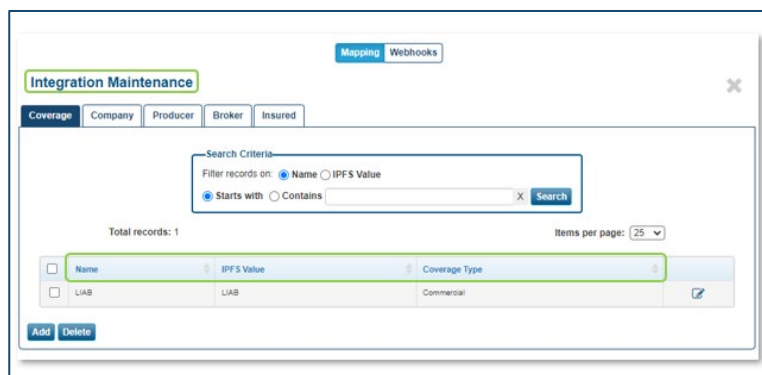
Mapping Webhooks

Integration Maintenance

Coverage Company Producer Broker Insured

Search Criteria
Filter records on: Name IPFS Value
Starts with Contains X Search

Total records: 1

Items per page: 25

| | Name | IPFS Value | Coverage Type | |
|---|---|---|---|---|
| | LIAB | LIAB | Commercial | |

Add Delete